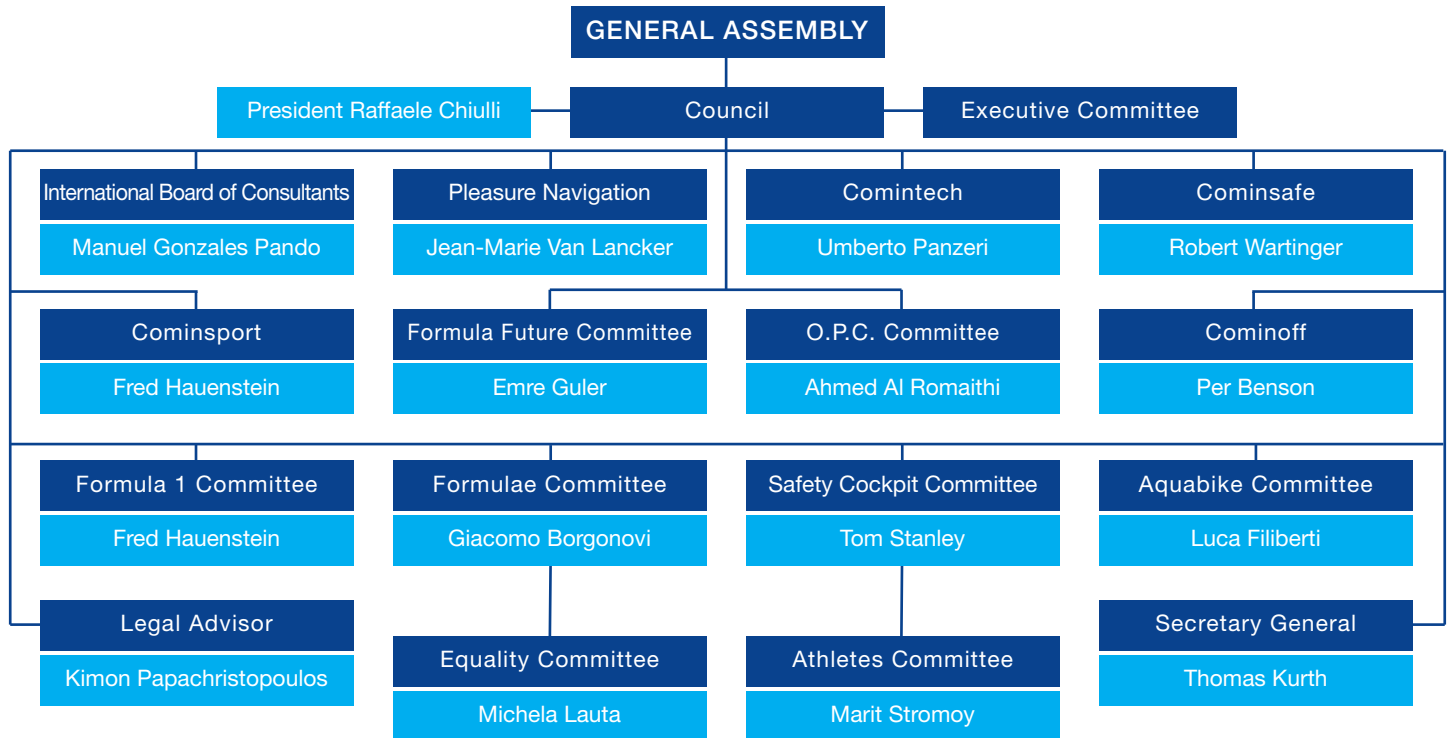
GENERAL ASSEMBLY

President Raffaele Chiulli

Council

Executive Committee

International Board of Consultants
Manuel Gonzales Pando

Pleasure Navigation
Jean-Marie Van Lancker

Comintech
Umberto Panzeri

Cominsafe
Robert Wartinger

Cominsport
Fred Hauenstein

Formula Future Committee
Emre Guler

O.P.C. Committee
Ahmed Al Romaithi

Cominoff
Per Benson

Formula 1 Committee
Fred Hauenstein

Formulae Committee
Giacomo Borgonovi

Safety Cockpit Committee
Tom Stanley

Aquabike Committee
Luca Filiberti

Legal Advisor
Kimon Papachristopoulos

Equality Committee
Michela Lauta

Athletes Committee
Marit Stromoy

Secretary General
Thomas Kurth